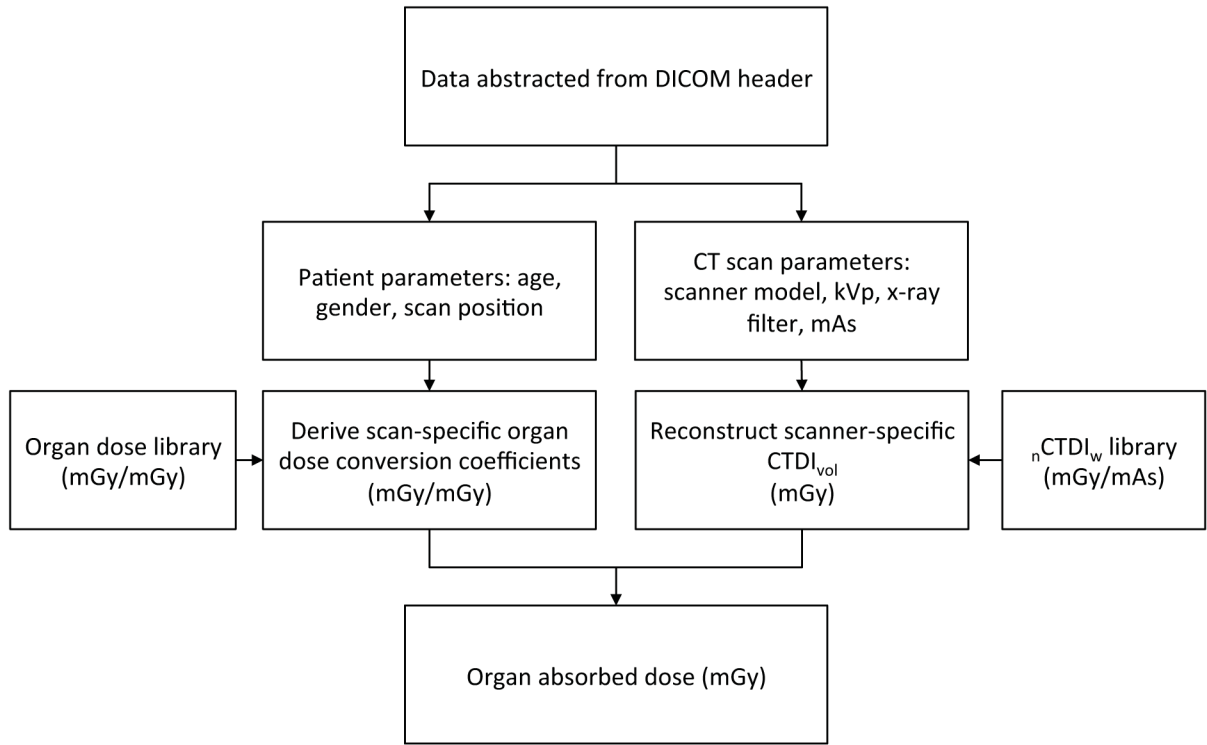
Data abstracted from DICOM header

Patient parameters: age, gender, scan position

CT scan parameters: scanner model, kVp, x-ray filter, mAs

Organ dose library (mGy/mGy)

Derive scan-specific organ dose conversion coefficients (mGy/mGy)

Reconstruct scanner-specific $CTDI_{vol}$ (mGy)

$_{n}CTDI_{w}$ library (mGy/mAs)

Organ absorbed dose (mGy)